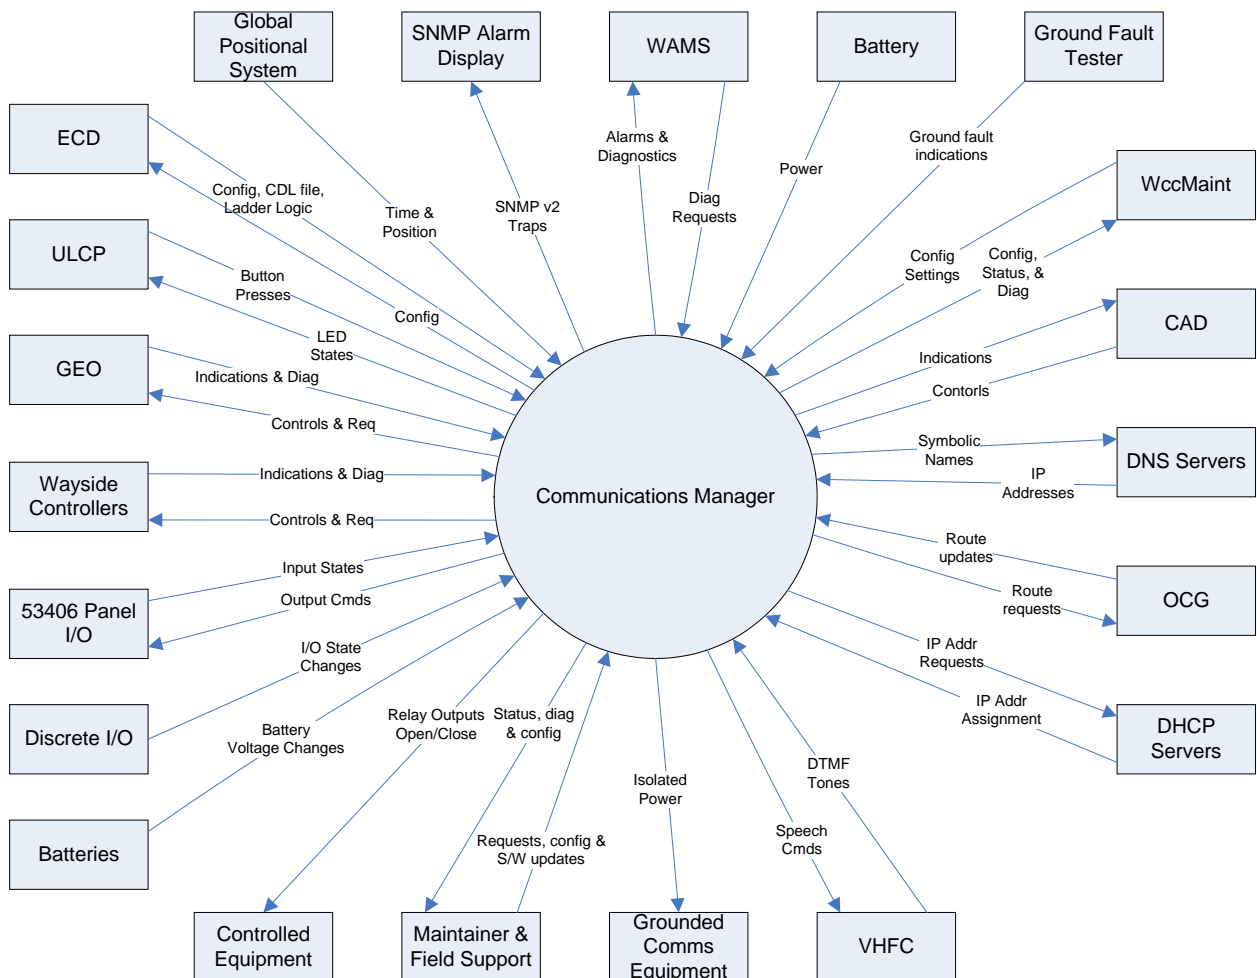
Global Positional System

SNMP Alarm Display

WAMS

Battery

Ground Fault Tester

ECD

WccMaint

ULCP

CAD

GEO

DNS Servers

Wayside Controllers

Communications Manager

OCG

53406 Panel I/O

DHCP Servers

Discrete I/O

Batteries

Controlled Equipment

Maintainer & Field Support

Grounded Comms Equipment

VHFC

Config, CDL file, Ladder Logic

Time & Position

SNMP v2 Traps

Alarms & Diagnostics

Diag Requests

Power

Ground fault indications

Config Settings

Config, Status, & Diag

Button Presses

Config

LED States

Indications & Diag

Controls & Req

Indications & Diag

Controls & Req

Indications

Contorls

Symbolic Names

IP Addresses

Route updates

Route requests

IP Addr Requests

IP Addr Assignment

Input States

Output Cmds

I/O State Changes

Battery Voltage Changes

Relay Outputs Open/Close

Status, diag & config

Requests, config & S/W updates

Isolated Power

DTMF Tones

Speech Cmds